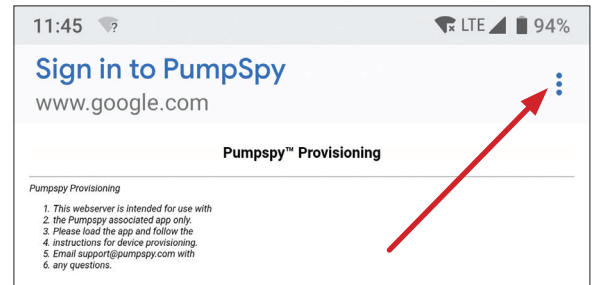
11:45 LTE 94%

Sign in to PumpSpy
www.google.com

Pumpspy™ Provisioning

Pumpspy Provisioning

1. This webserver is intended for use with
2. the Pumpspy associated app only.
3. Please load the app and follow the
4. instructions for device provisioning.
5. Email support@pumpspy.com with
6. any questions.